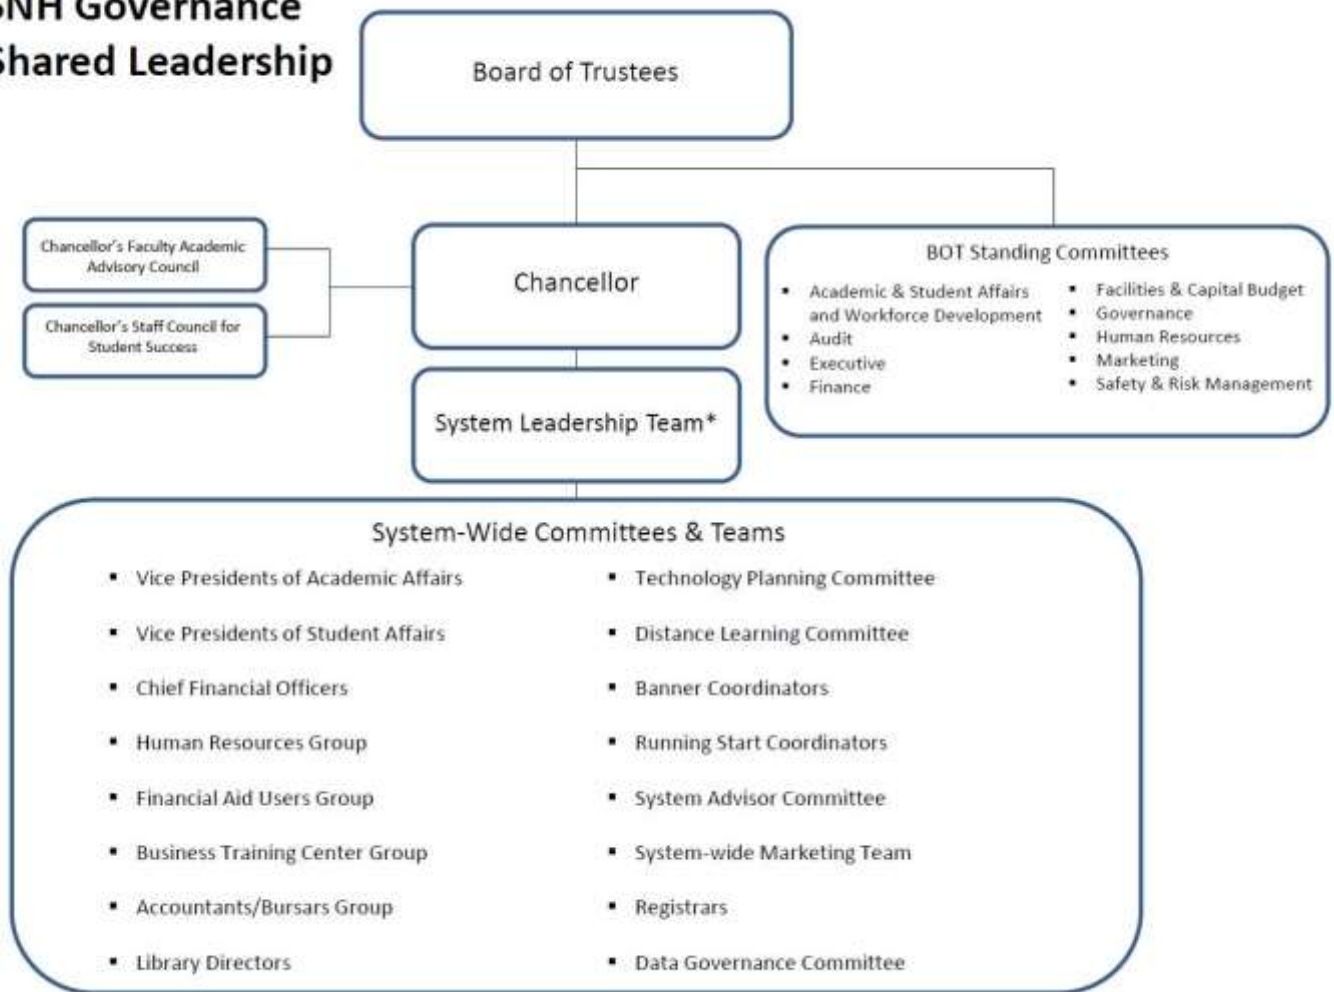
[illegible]NH Governance
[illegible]hared Leadership

Board of Trustees

Chancellor's Faculty Academic Advisory Council

Chancellor's Staff Council for Student Success

Chancellor

System Leadership Team*

BOT Standing Committees

- Academic & Student Affairs and Workforce Development
- Audit
- Executive
- Finance
- Facilities & Capital Budget
- Governance
- Human Resources
- Marketing
- Safety & Risk Management

System-Wide Committees & Teams

- Vice Presidents of Academic Affairs
- Vice Presidents of Student Affairs
- Chief Financial Officers
- Human Resources Group
- Financial Aid Users Group
- Business Training Center Group
- Accountants/Bursars Group
- Library Directors
- Technology Planning Committee
- Distance Learning Committee
- Banner Coordinators
- Running Start Coordinators
- System Advisor Committee
- System-wide Marketing Team
- Registrars
- Data Governance Committee